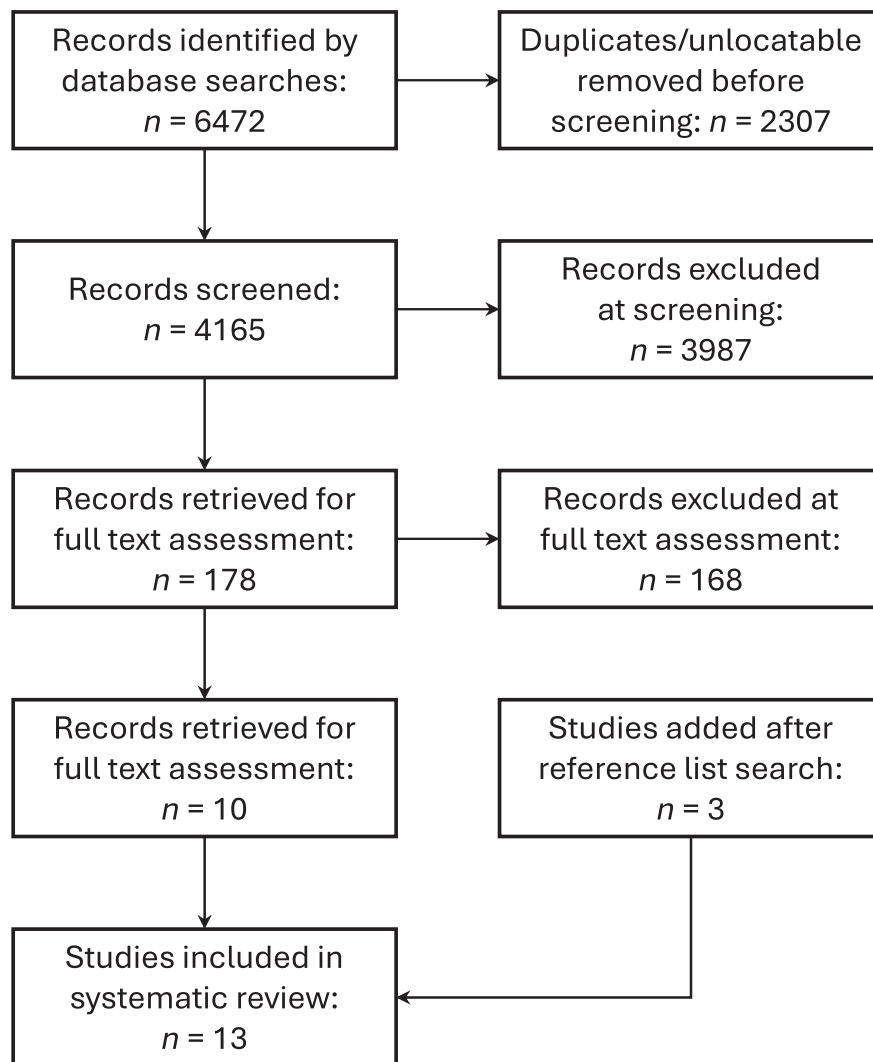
Records identified by database searches: $n$ = 6472

Duplicates/unlocatable removed before screening: $n$ = 2307

Records screened: $n$ = 4165

Records excluded at screening: $n$ = 3987

Records retrieved for full text assessment: $n$ = 178

Records excluded at full text assessment: $n$ = 168

Records retrieved for full text assessment: $n$ = 10

Studies added after reference list search: $n$ = 3

Studies included in systematic review: $n$ = 13